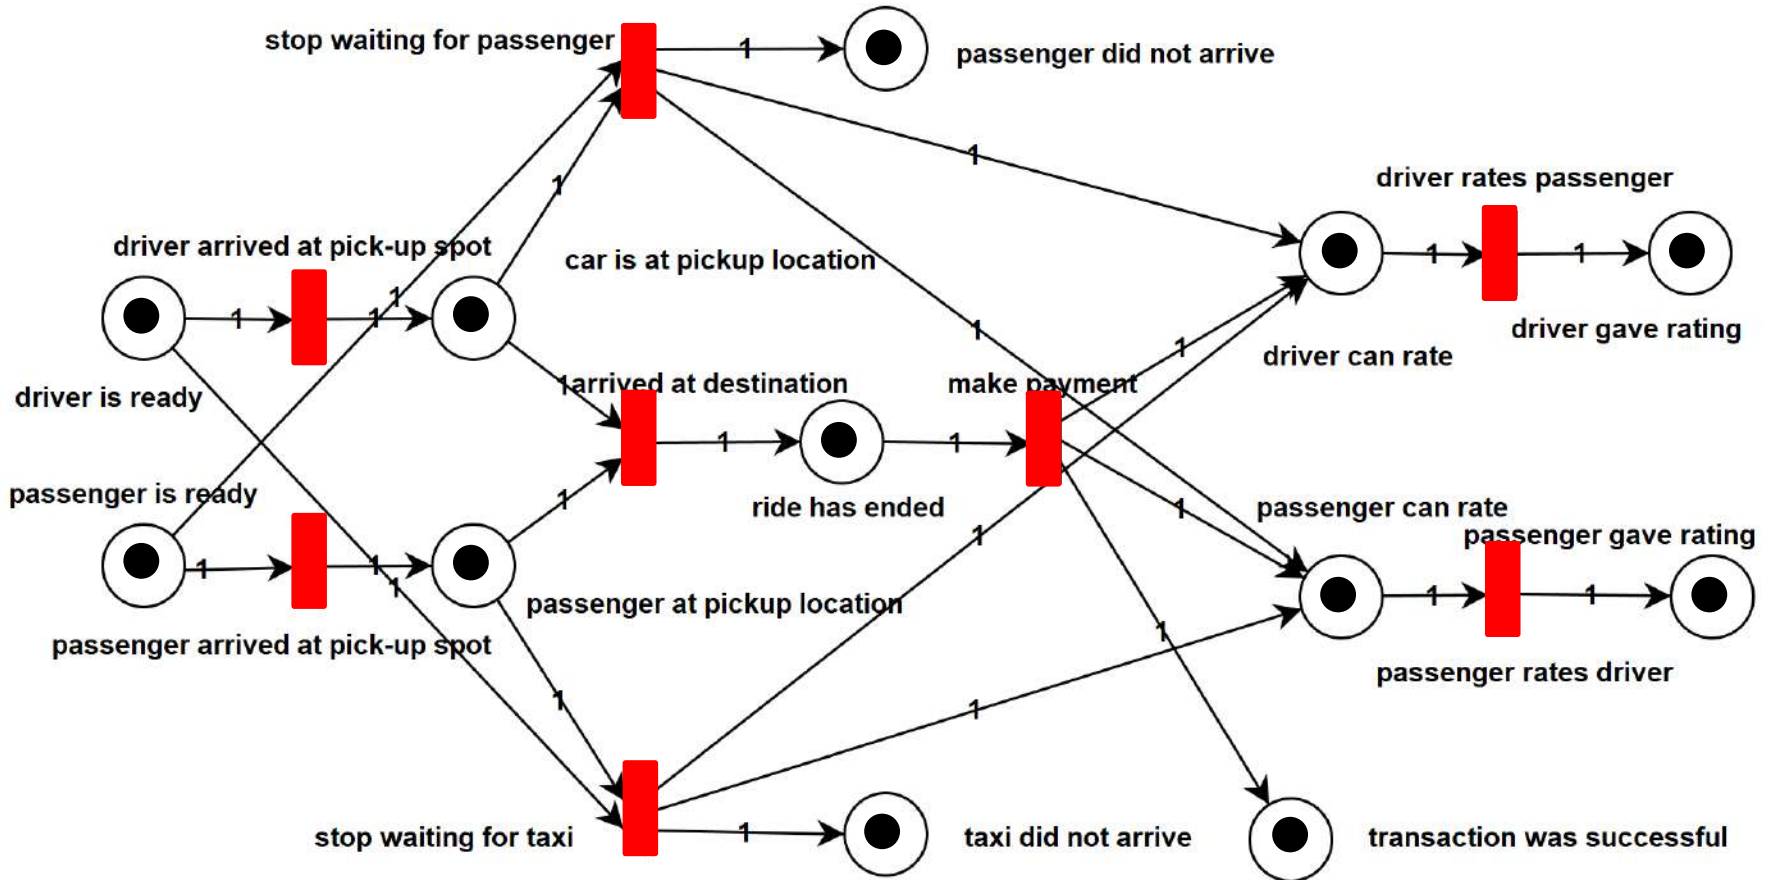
stop waiting for passenger
1
passenger did not arrive
1
driver rates passenger
1
driver arrived at pick-up spot
car is at pickup location
1
1
1
1
1
driver is ready
1
driver gave rating
driver can rate
1
arrived at destination
make payment
1
1
1
ride has ended
passenger is ready
1
1
passenger can rate
passenger gave rating
1
1
1
1
1
1
passenger at pickup location
passenger arrived at pick-up spot
1
passenger rates driver
1
1
stop waiting for taxi
1
taxi did not arrive
transaction was successful